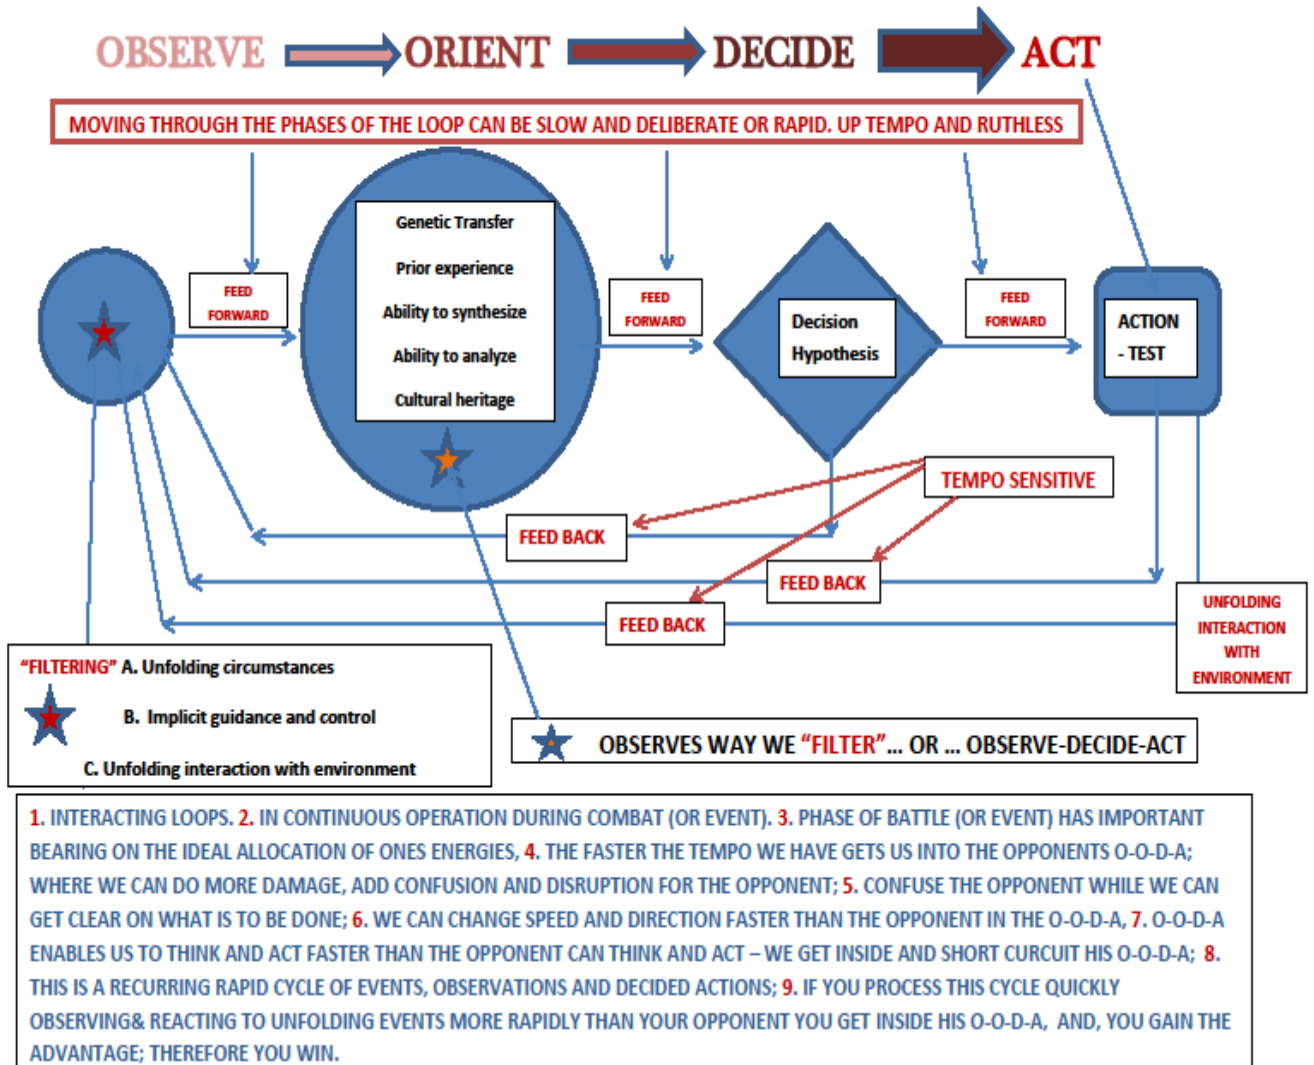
OBSERVE ORIENT DECIDE ACT

MOVING THROUGH THE PHASES OF THE LOOP CAN BE SLOW AND DELIBERATE OR RAPID. UP TEMPO AND RUTHLESS

FEED FORWARD

Genetic Transfer

Prior experience

Ability to synthesize

Ability to analyze

Cultural heritage

FEED FORWARD

Decision Hypothesis

FEED FORWARD

ACTION - TEST

TEMPO SENSITIVE

FEED BACK

FEED BACK

FEED BACK

UNFOLDING INTERACTION WITH ENVIRONMENT

"FILTERING" A. Unfolding circumstances

B. Implicit guidance and control

C. Unfolding interaction with environment

OBSERVES WAY WE "FILTER"... OR ... OBSERVE-DECIDE-ACT

1. INTERACTING LOOPS. 2. IN CONTINUOUS OPERATION DURING COMBAT (OR EVENT). 3. PHASE OF BATTLE (OR EVENT) HAS IMPORTANT BEARING ON THE IDEAL ALLOCATION OF ONES ENERGIES, 4. THE FASTER THE TEMPO WE HAVE GETS US INTO THE OPPONENTS O-O-D-A; WHERE WE CAN DO MORE DAMAGE, ADD CONFUSION AND DISRUPTION FOR THE OPPONENT; 5. CONFUSE THE OPPONENT WHILE WE CAN GET CLEAR ON WHAT IS TO BE DONE; 6. WE CAN CHANGE SPEED AND DIRECTION FASTER THAN THE OPPONENT IN THE O-O-D-A, 7. O-O-D-A ENABLES US TO THINK AND ACT FASTER THAN THE OPPONENT CAN THINK AND ACT – WE GET INSIDE AND SHORT CURCUIT HIS O-O-D-A; 8. THIS IS A RECURRING RAPID CYCLE OF EVENTS, OBSERVATIONS AND DECIDED ACTIONS; 9. IF YOU PROCESS THIS CYCLE QUICKLY OBSERVING& REACTING TO UNFOLDING EVENTS MORE RAPIDLY THAN YOUR OPPONENT YOU GET INSIDE HIS O-O-D-A, AND, YOU GAIN THE ADVANTAGE; THEREFORE YOU WIN.